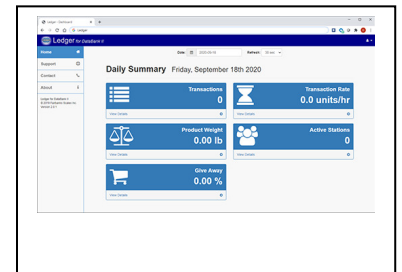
Ledger - Dashboard

Ledger for DataBank II

Home

Support

Contact

About

Ledger for DataBank II
© 2019 Dynamic Scales Inc.
Version 1.0.?

Date: 2020-09-18

Refresh: 30 sec

Daily Summary Friday, September 18th 2020

Transactions
0
View Details

Transaction Rate
0.0 units/hr
View Details

Product Weight
0.00 lb
View Details

Active Stations
0
View Details

Give Away
0.00 %
View Details